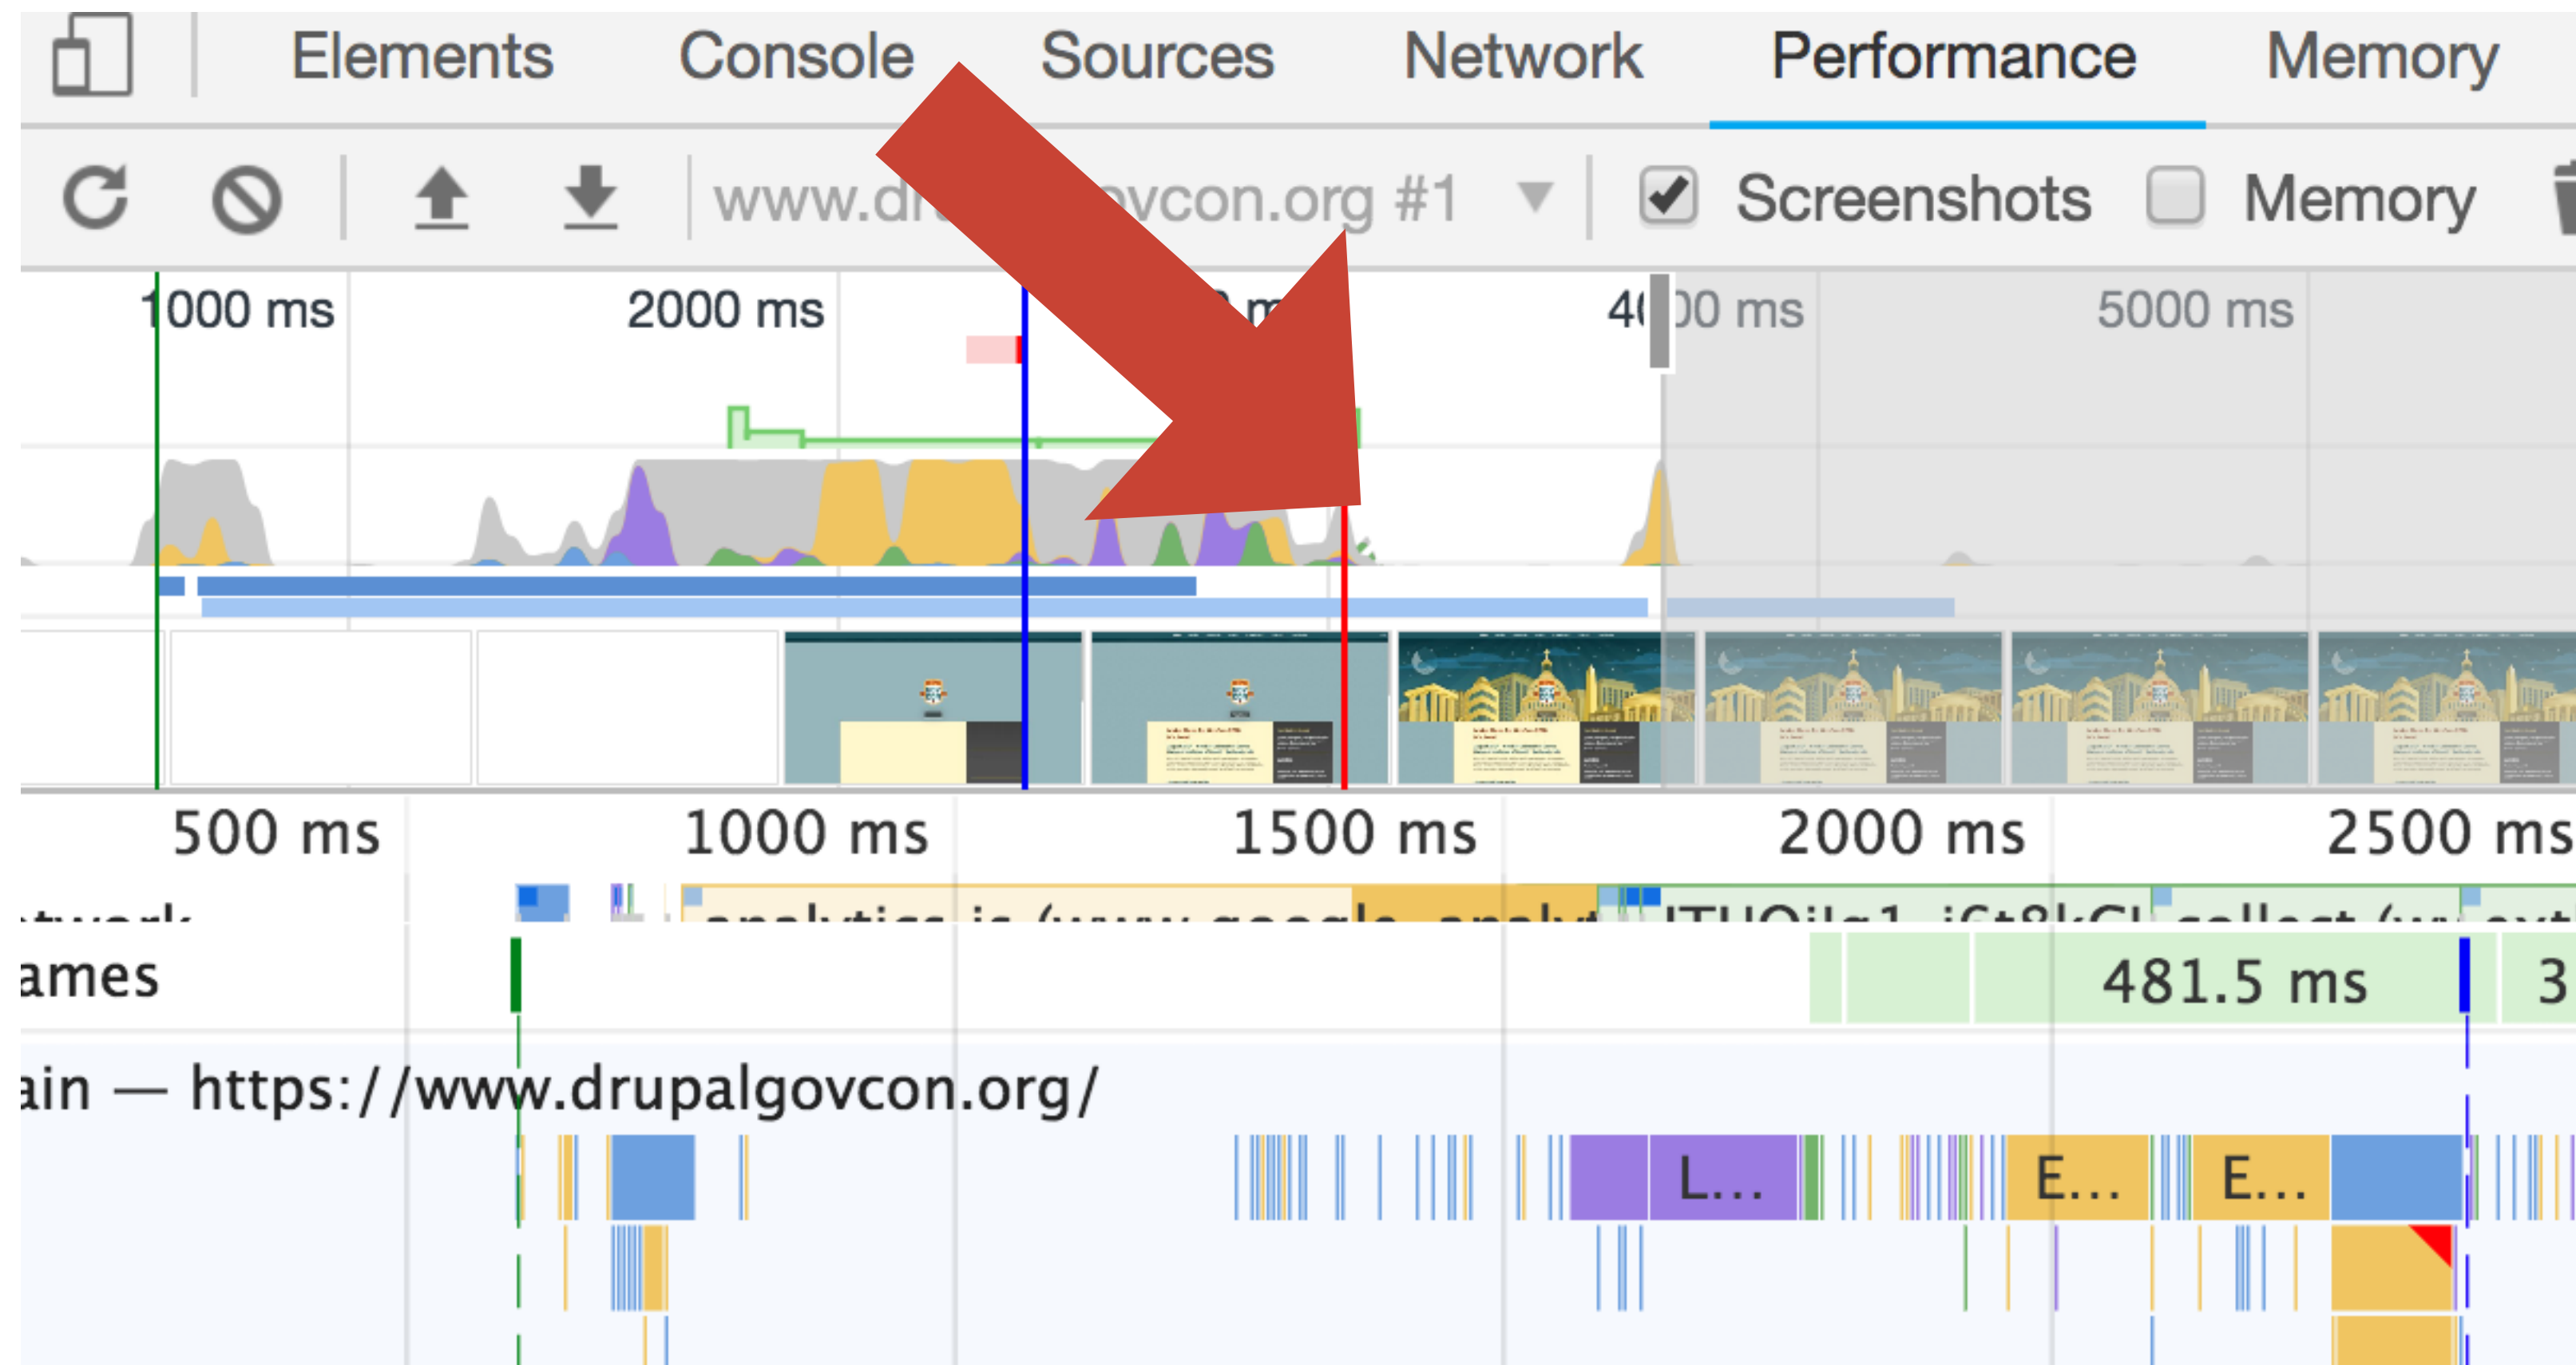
Elements Console Sources Network Performance Memory

www.dr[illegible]ovcon.org #1 Screenshots Memory

1000 ms 2000 ms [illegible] 4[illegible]00 ms 5000 ms

500 ms 1000 ms 1500 ms 2000 ms 2500 ms

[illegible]twork analytics.js (www.google-analyt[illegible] ITHOilg1 iGt8kGl collect (w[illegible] ext

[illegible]ames 481.5 ms 3

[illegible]ain — https://www.drupalgovcon.org/

L... E... E...